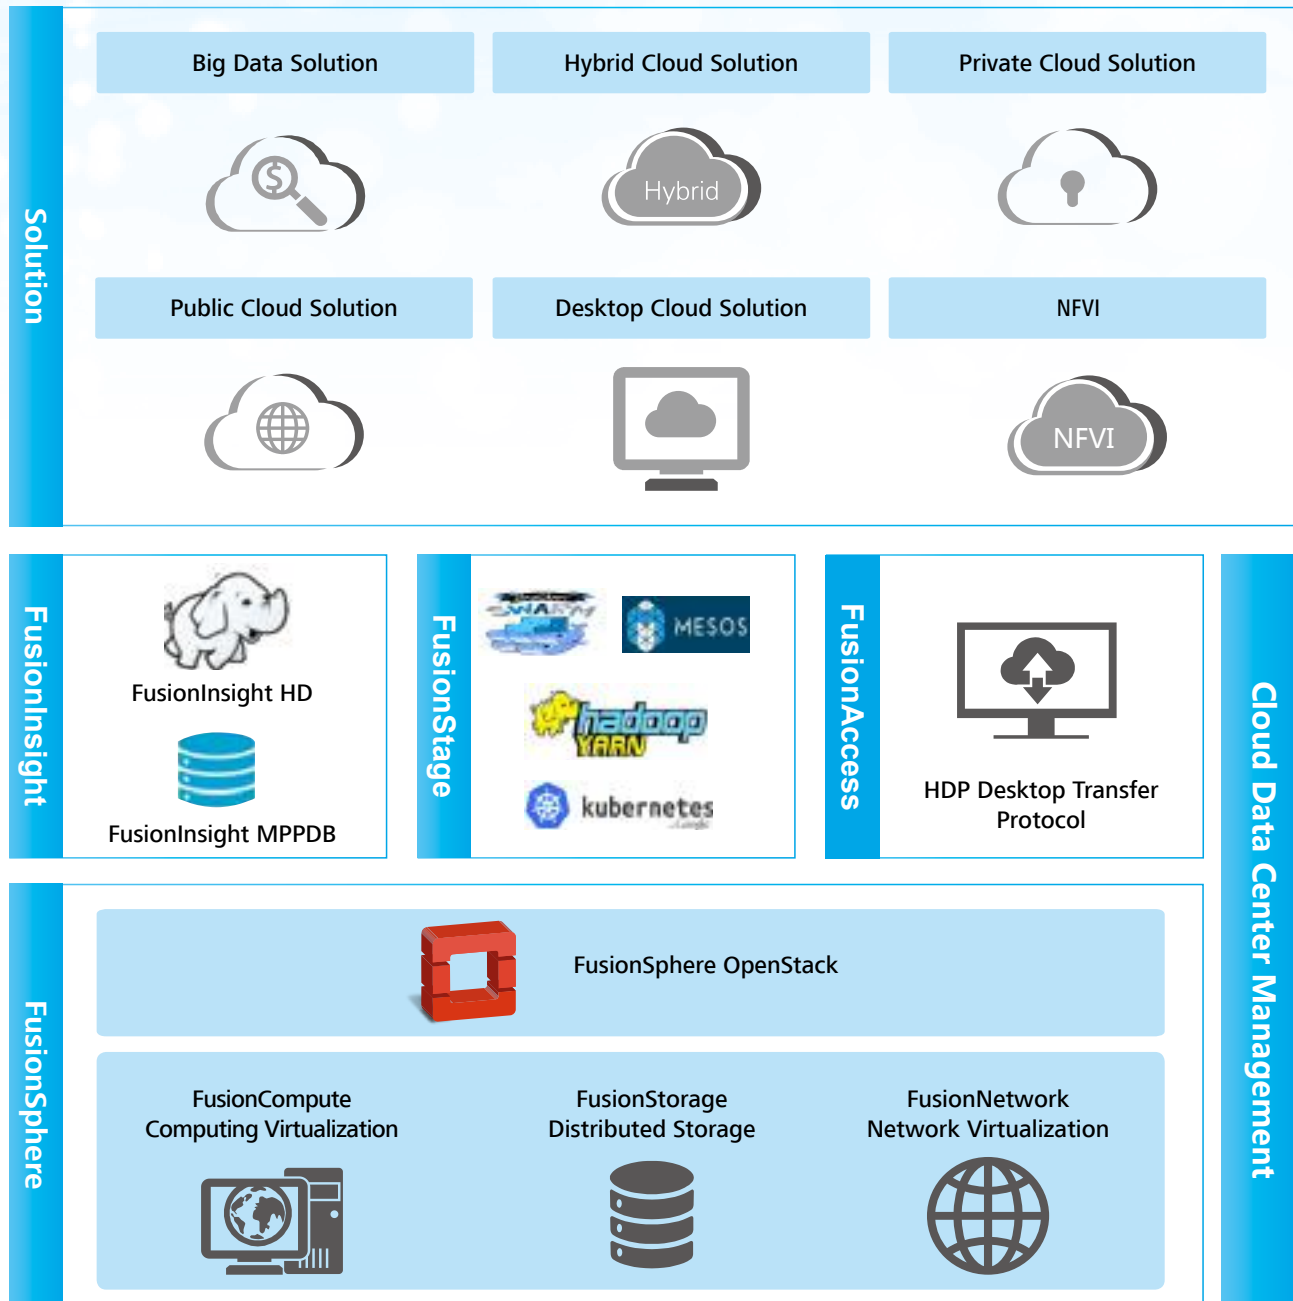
Solution

Big Data Solution

Hybrid Cloud Solution

Private Cloud Solution

Hybrid

Public Cloud Solution

Desktop Cloud Solution

NFVI

NFVI

FusionInsight

FusionInsight HD

FusionInsight MPPDB

FusionStage

SWARM

MESOS

hadoop YARN

kubernetes

FusionAccess

HDP Desktop Transfer Protocol

Cloud Data Center Management

FusionSphere

FusionSphere OpenStack

FusionCompute
Computing Virtualization

FusionStorage
Distributed Storage

FusionNetwork
Network Virtualization